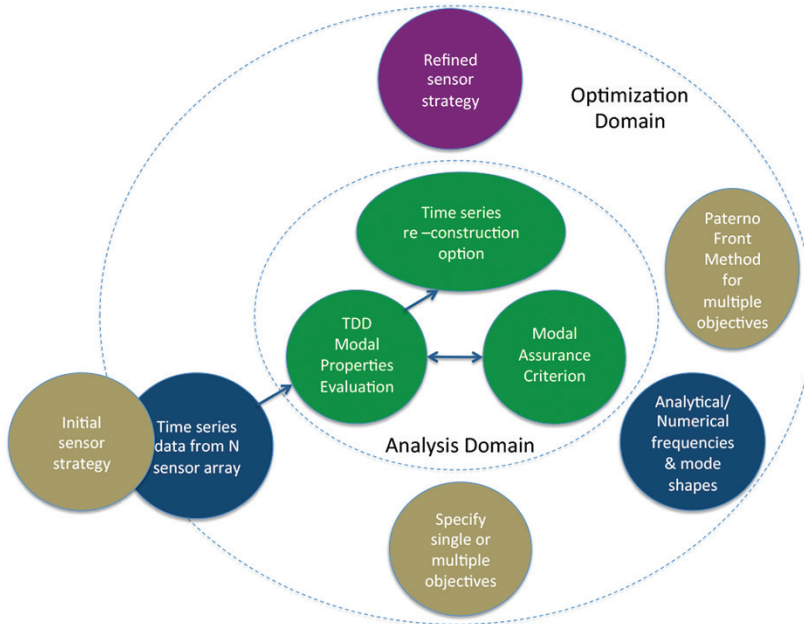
Refined sensor strategy

Optimization Domain

Time series re –construction option

Paterno Front Method for multiple objectives

TDD Modal Properties Evaluation

Modal Assurance Criterion

Initial sensor strategy

Time series data from N sensor array

Analysis Domain

Analytical/ Numerical frequencies & mode shapes

Specify single or multiple objectives